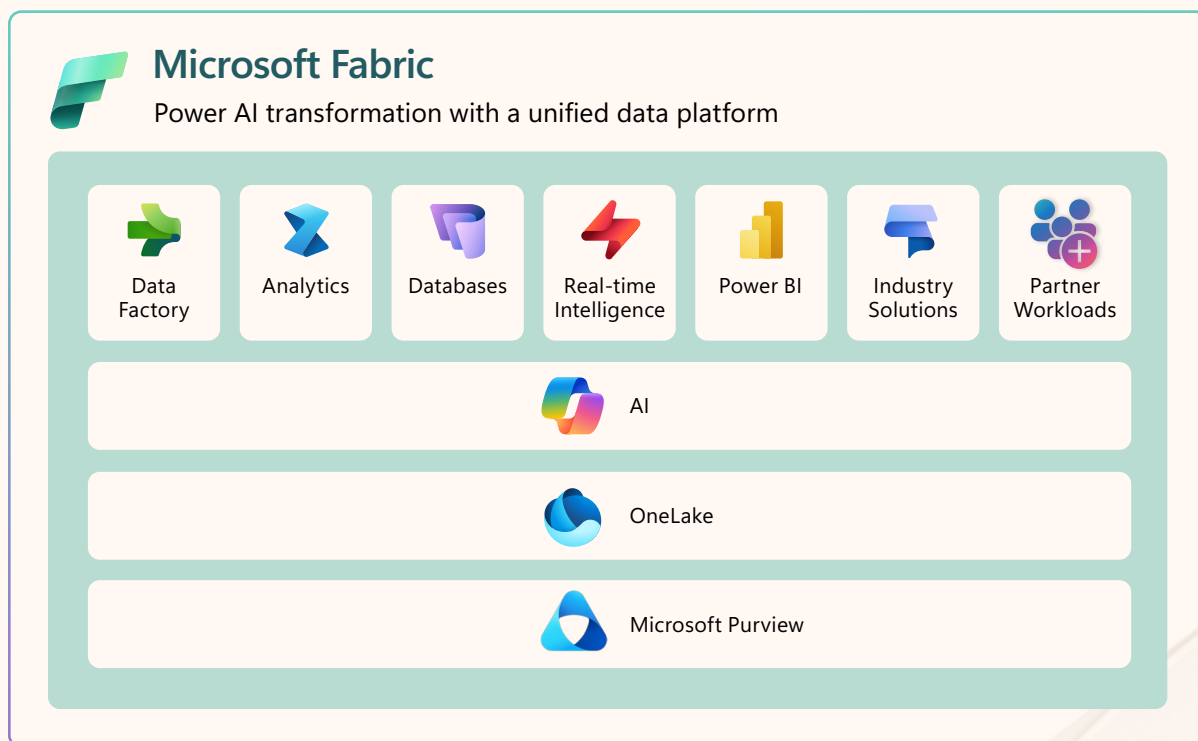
Microsoft Fabric

Power AI transformation with a unified data platform

Data Factory

Analytics

Databases

Real-time Intelligence

Power BI

Industry Solutions

Partner Workloads

AI

OneLake

Microsoft Purview